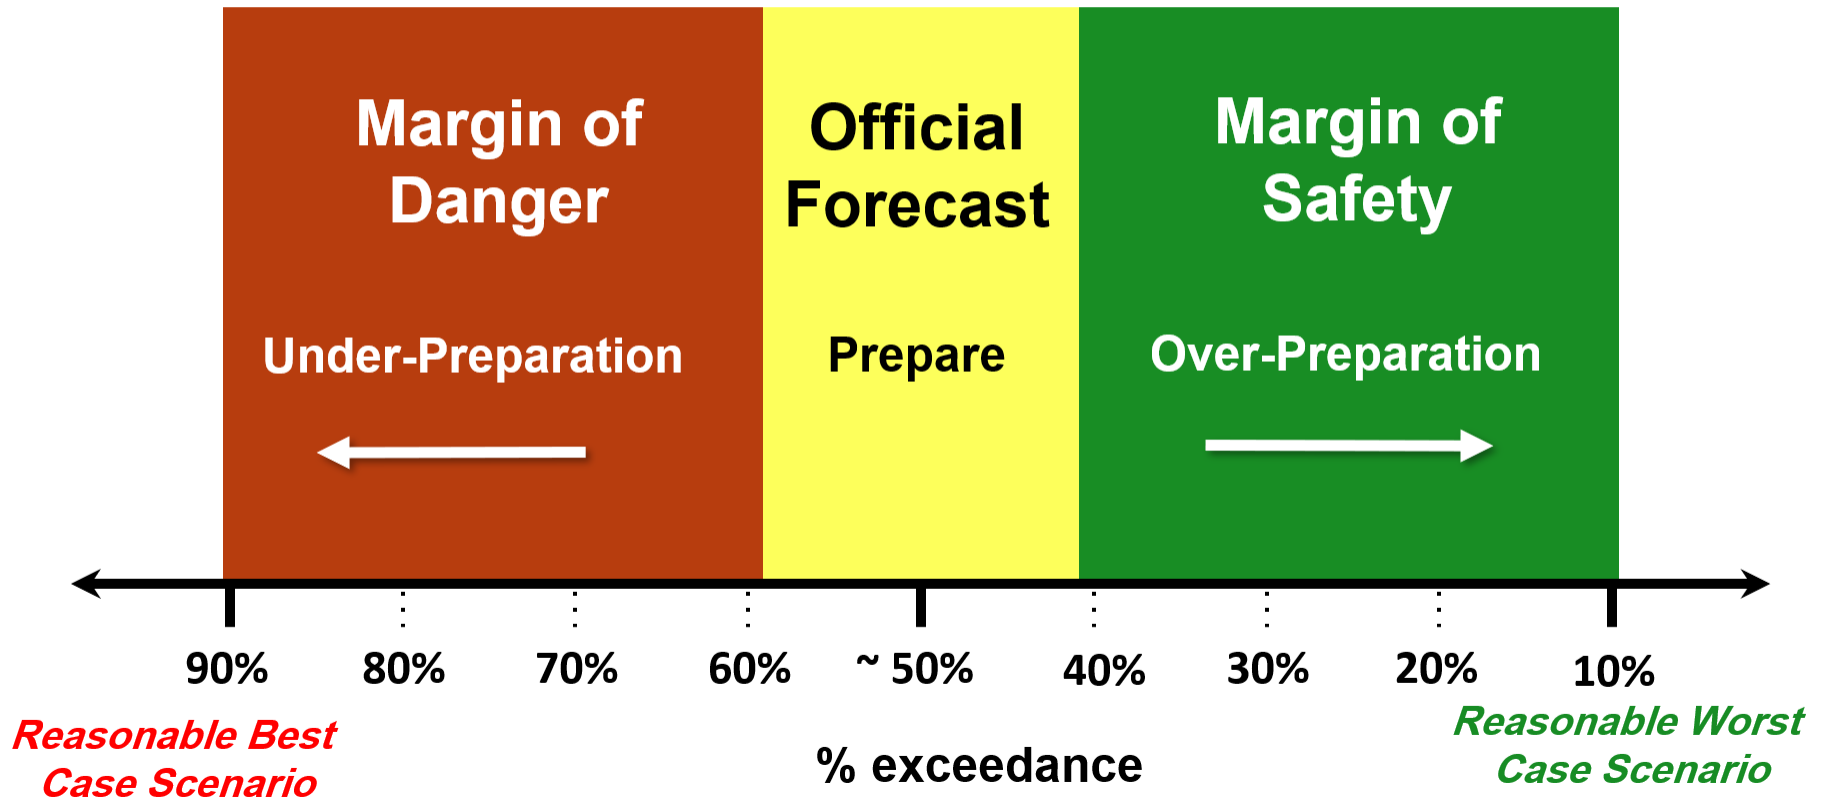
Margin of Danger

Under-Preparation

Official Forecast

Prepare

Margin of Safety

Over-Preparation

90%
80%
70%
60%
~ 50%
40%
30%
20%
10%

Reasonable Best Case Scenario

% exceedance

Reasonable Worst Case Scenario